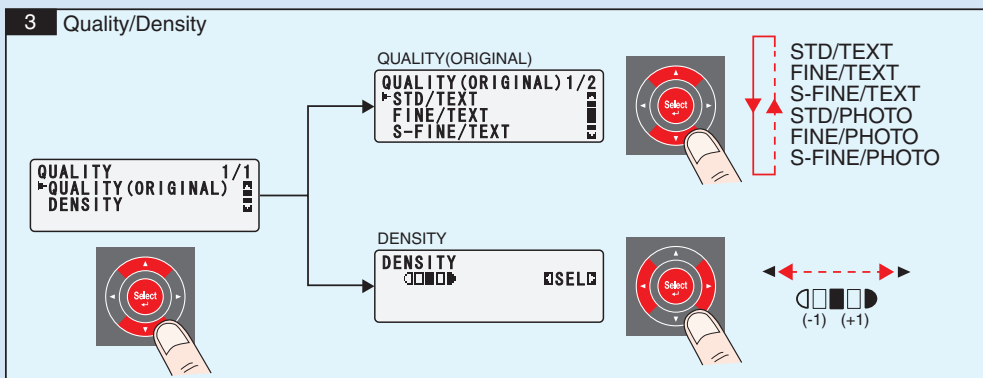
3 Quality/Density

QUALITY 1/1
QUALITY(ORIGINAL)
DENSITY

Select

QUALITY(ORIGINAL)

QUALITY(ORIGINAL) 1/2
STD/TEXT
FINE/TEXT
S-FINE/TEXT

Select

STD/TEXT
FINE/TEXT
S-FINE/TEXT
STD/PHOTO
FINE/PHOTO
S-FINE/PHOTO

DENSITY

DENSITY
SEL

Select

(-1) (+1)